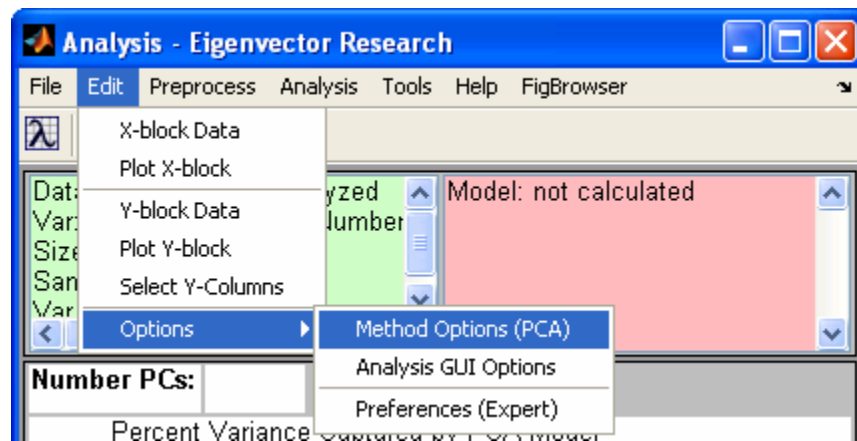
Analysis - Eigenvector Research

File Edit Preprocess Analysis Tools Help FigBrowser

X-block Data
Plot X-block
Y-block Data
Plot Y-block
Select Y-Columns
Options

Method Options (PCA)
Analysis GUI Options
Preferences (Expert)

Dat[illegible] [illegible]yzed
Var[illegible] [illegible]lumber
Size
San
Var

Model: not calculated

Number PCs:

Percent Variance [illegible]